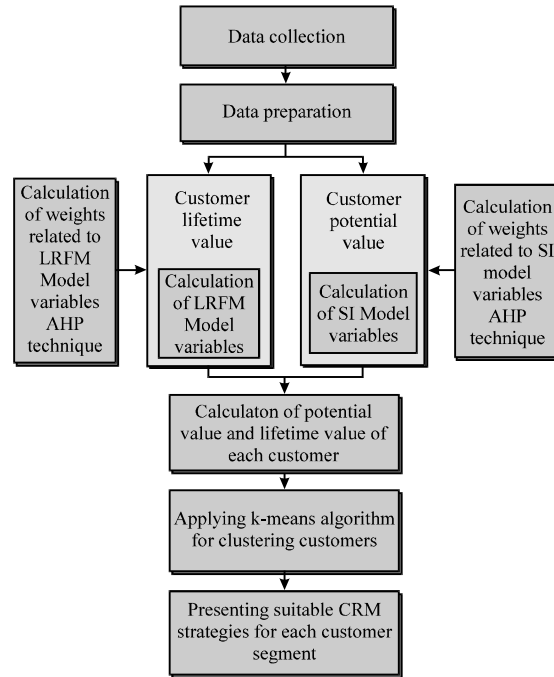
Data collection

Data preparation

Calculation of weights related to LRFM Model variables AHP technique

Customer lifetime value

Calculation of LRFM Model variables

Customer potential value

Calculation of SI Model variables

Calculation of weights related to SI model variables AHP technique

Calculaton of potential value and lifetime value of each customer

Applying k-means algorithm for clustering customers

Presenting suitable CRM strategies for each customer segment